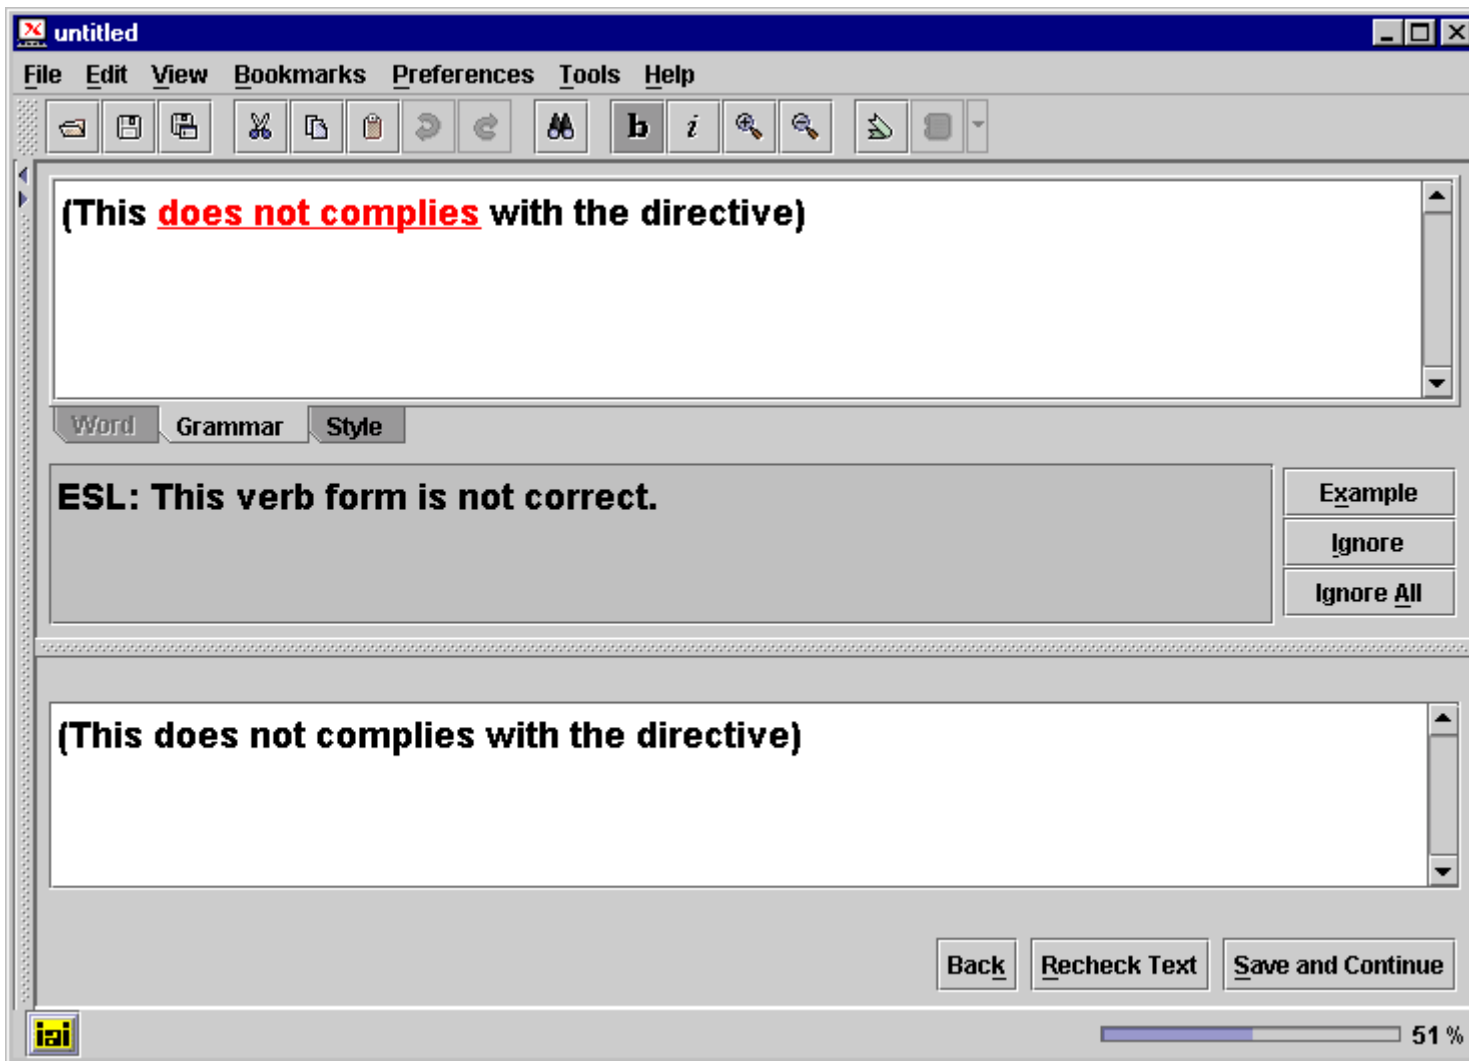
untitled

File Edit View Bookmarks Preferences Tools Help

b i

(This does not complies with the directive)

Word Grammar Style

ESL: This verb form is not correct.

Example
Ignore
Ignore All

(This does not complies with the directive)

Back Recheck Text Save and Continue

iai

51 %